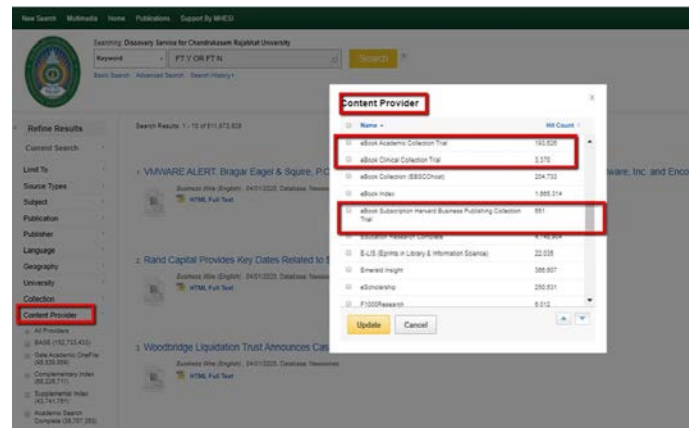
New Search Multimedia Home Publications Support By MHESI

Searching: Discovery Service for Chandrakasem Rajabhat University

Keyword FT Y OR FT N Search ?

Basic Search Advanced Search Search History

Refine Results

Current Search

Limit To

Source Types

Subject

Publication

Publisher

Language

Geography

University

Collection

Content Provider

All Providers

BASE (192,733,432)

Gale Academic OneFile (99,538,959)

Complementary Index (85,226,711)

Supplemental Index (43,741,781)

Academic Search Complete (38,707,263)

Search Results: 1 - 10 of 611,872,828

1. VMWARE ALERT: Bragar Eagel & Squire, P.C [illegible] ware, Inc. and Enco

Business Wire (English). 04/01/2020. Database: Newswires

HTML Full Text

2. Rand Capital Provides Key Dates Related to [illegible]

Business Wire (English). 04/01/2020. Database: Newswires

HTML Full Text

3. Woodbridge Liquidation Trust Announces Cas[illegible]

Business Wire (English). 04/01/2020. Database: Newswires

HTML Full Text

Content Provider

×

| | Name | Hit Count |
|---|---|---|
| | eBook Academic Collection Trial | 193,826 |
| | eBook Clinical Collection Trial | 3,370 |
| | eBook Collection (EBSCOhost) | 204,733 |
| | eBook Index | 1,866,314 |
| | eBook Subscription Harvard Business Publishing Collection Trial | 881 |
| | Education Research Complete | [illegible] |
| | E-LIS (Eprints in Library & Information Science) | 22,035 |
| | Emerald Insight | 386,607 |
| | eScholarship | 250,831 |
| | F1000Research | 8,012 |

Update Cancel